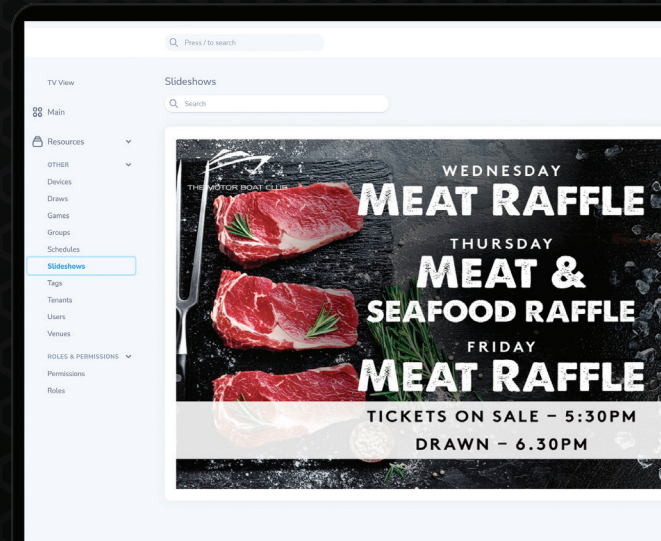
Press / to search

TV View

Main

Resources

OTHER

Devices

Draws

Games

Groups

Schedules

Slideshows

Tags

Tenants

Users

Venues

ROLES & PERMISSIONS

Permissions

Roles

Slideshows

Search

THE MOTOR BOAT CLUB

WEDNESDAY

MEAT RAFFLE

THURSDAY

MEAT &

SEAFOOD RAFFLE

FRIDAY

MEAT RAFFLE

TICKETS ON SALE – 5:30PM

DRAWN – 6.30PM